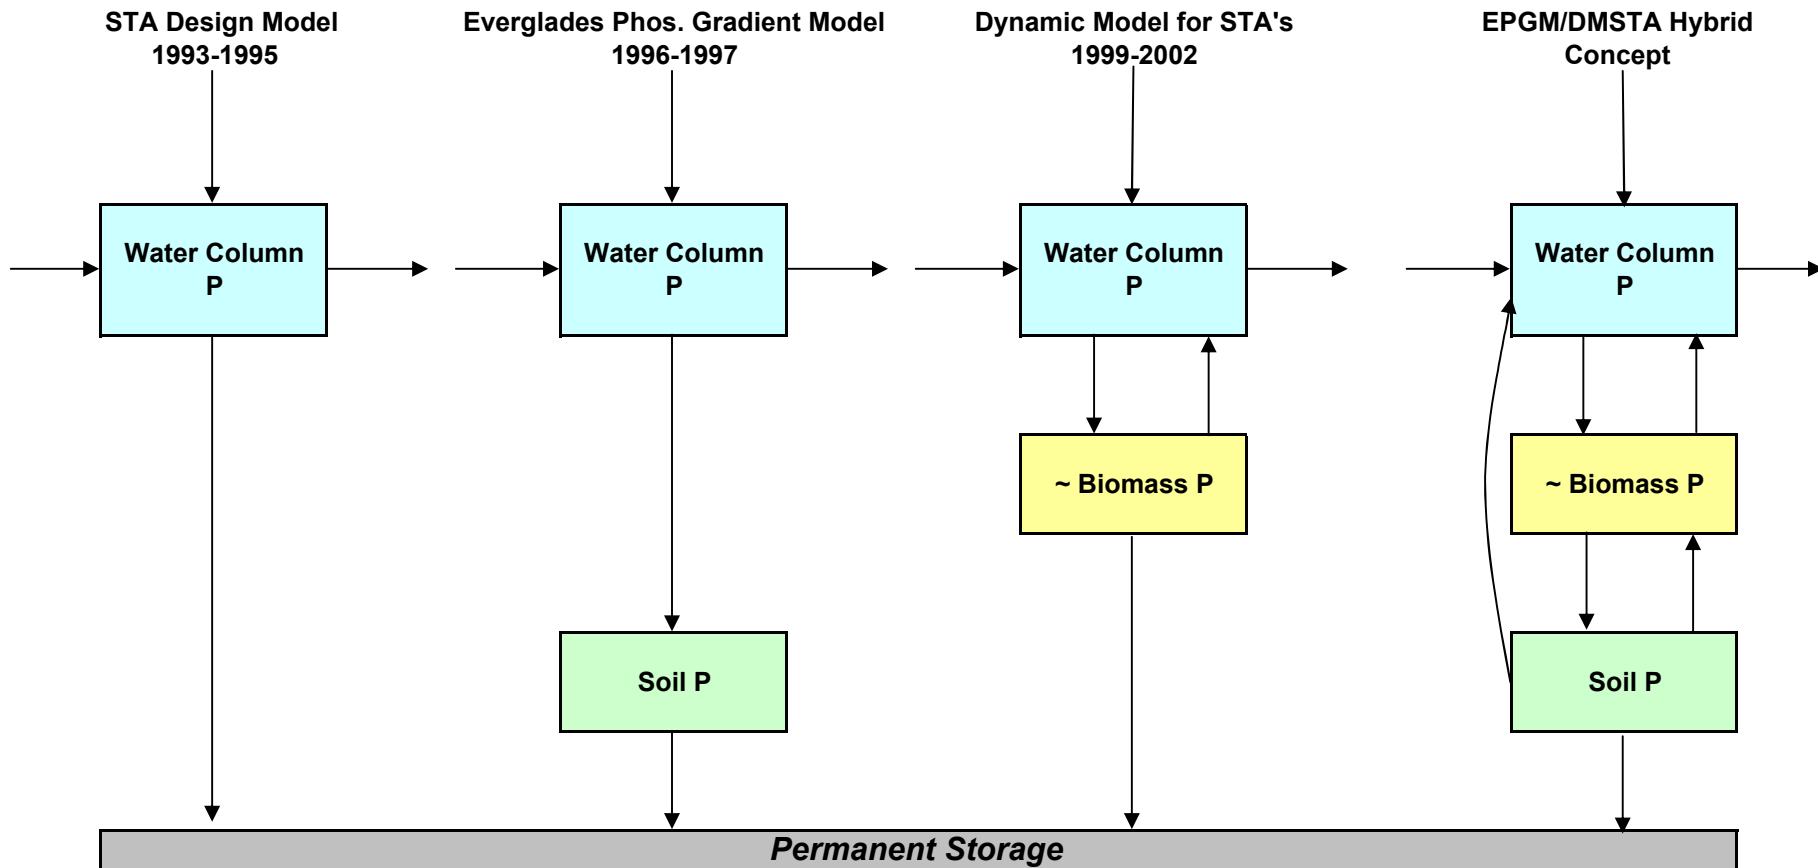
STA Design Model
1993-1995

Everglades Phos. Gradient Model
1996-1997

Dynamic Model for STA's
1999-2002

EPGM/DMSTA Hybrid
Concept

Water Column
P

Water Column
P

Water Column
P

Water Column
P

~ Biomass P

~ Biomass P

Soil P

Soil P

Permanent Storage